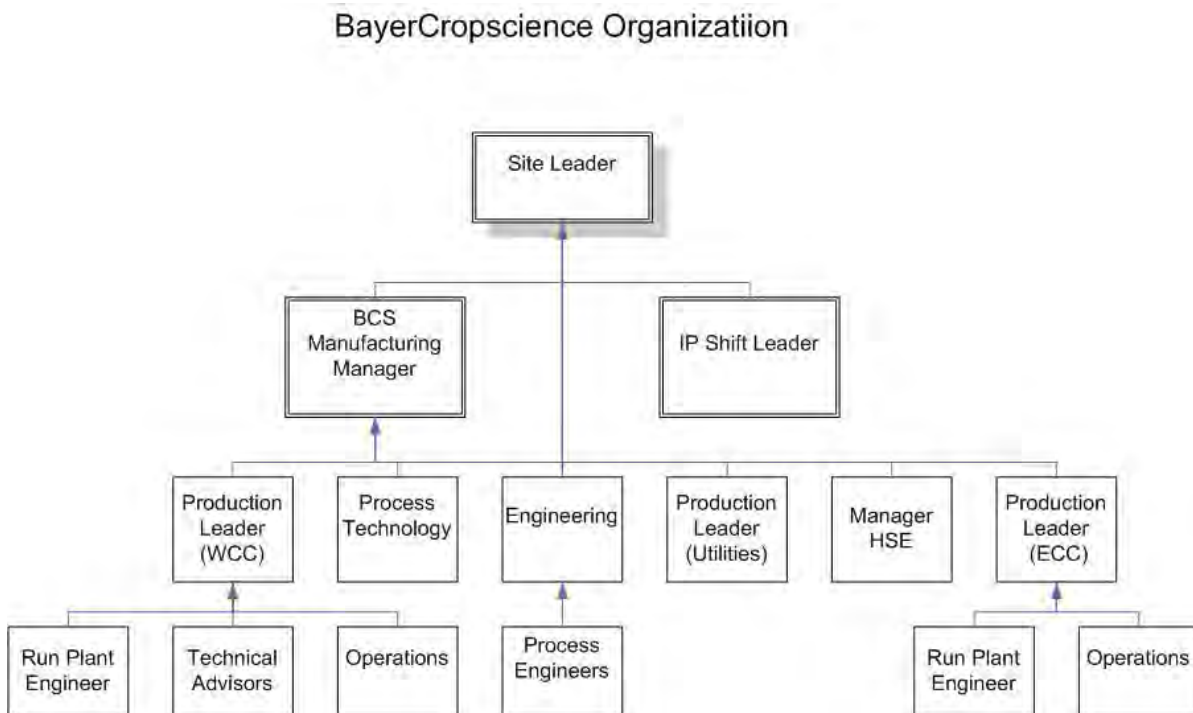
BayerCropscience Organizatiion

Site Leader

BCS Manufacturing Manager

IP Shift Leader

Production Leader (WCC)

Process Technology

Engineering

Production Leader (Utilities)

Manager HSE

Production Leader (ECC)

Run Plant Engineer

Technical Advisors

Operations

Process Engineers

Run Plant Engineer

Operations